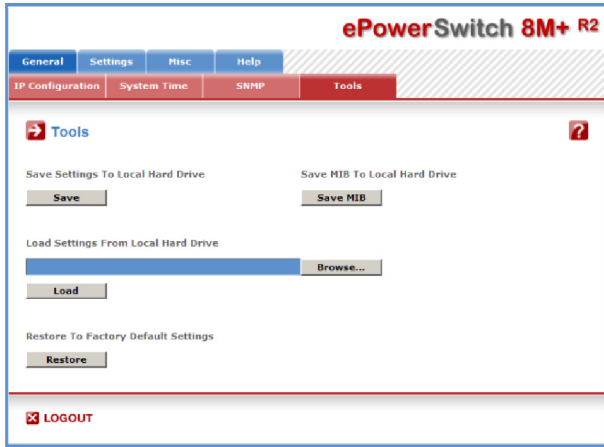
ePowerSwitch 8M+ R2

General | Settings | Misc | Help

IP Configuration | System Time | SNMP | Tools

Tools

?

Save Settings To Local Hard Drive

Save

Save MIB To Local Hard Drive

Save MIB

Load Settings From Local Hard Drive

Browse...

Load

Restore To Factory Default Settings

Restore

LOGOUT